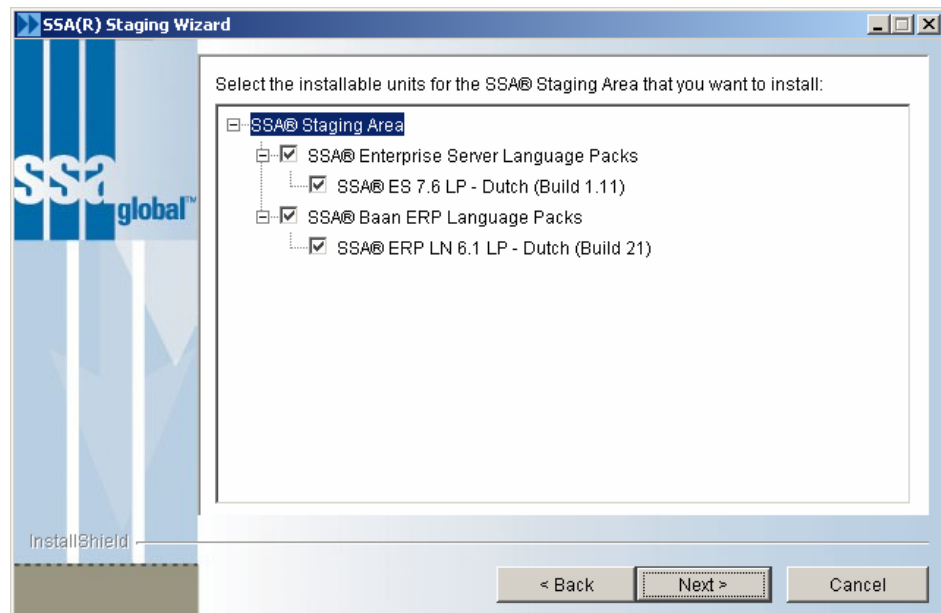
SSA(R) Staging Wizard

ssa global™

Select the installable units for the SSA® Staging Area that you want to install:

SSA® Staging Area
SSA® Enterprise Server Language Packs
SSA® ES 7.6 LP - Dutch (Build 1.11)
SSA® Baan ERP Language Packs
SSA® ERP LN 6.1 LP - Dutch (Build 21)

InstallShield

< Back
Next >
Cancel